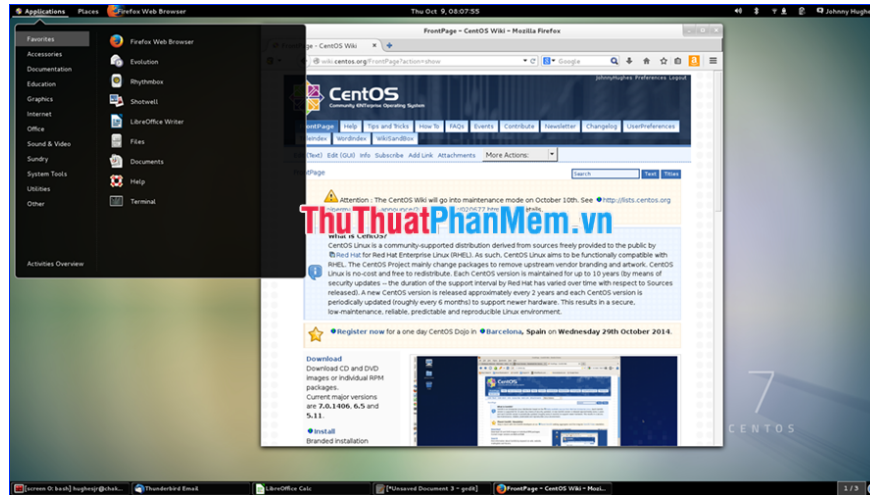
Applications Places Firefox Web Browser Thu Oct 9, 08:07:55 Johnny Hughes

Favorites
Accessories
Documentation
Education
Graphics
Internet
Office
Sound & Video
Sundry
System Tools
Utilities
Other

Activities Overview

Firefox Web Browser
Evolution
Rhythmbox
Shotwell
LibreOffice Writer
Files
Documents
Help
Terminal

FrontPage - CentOS Wiki - Mozilla Firefox
FrontPage - CentOS Wiki
wiki.centos.org/FrontPage?action=show
Google

CentOS
Community ENTerprise Operating System
JohnnyHughes Preferences Logout

FrontPage Help Tips and Tricks How To FAQs Events Contribute Newsletter Changelog UserPreferences
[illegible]Index WordIndex WikiSandBox

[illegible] (Text) Edit (GUI) Info Subscribe Add Link Attachments More Actions:

FrontPage
Search Text Titles

Attention : The CentOS Wiki will go into maintenance mode on October 10th. See http://lists.centos.org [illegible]

ThuThuatPhanMem.vn

What is CentOS?
CentOS Linux is a community-supported distribution derived from sources freely provided to the public by Red Hat for Red Hat Enterprise Linux (RHEL). As such, CentOS Linux aims to be functionally compatible with RHEL. The CentOS Project mainly change packages to remove upstream vendor branding and artwork. CentOS Linux is no-cost and free to redistribute. Each CentOS version is maintained for up to 10 years (by means of security updates -- the duration of the support interval by Red Hat has varied over time with respect to Sources released). A new CentOS version is released approximately every 2 years and each CentOS version is periodically updated (roughly every 6 months) to support newer hardware. This results in a secure, low-maintenance, reliable, predictable and reproducible Linux environment.

Register now for a one day CentOS Dojo in Barcelona, Spain on Wednesday 29th October 2014.

Download
Download CD and DVD images or individual RPM packages.
Current major versions are 7.0.1406, 6.5 and 5.11.

Install
Branded installation

7
CENTOS

[screen 0: bash] hughesjr@chak... Thunderbird Email LibreOffice Calc *Unsaved Document 3 - gedit FrontPage - CentOS Wiki - Mozi... 1 / 3